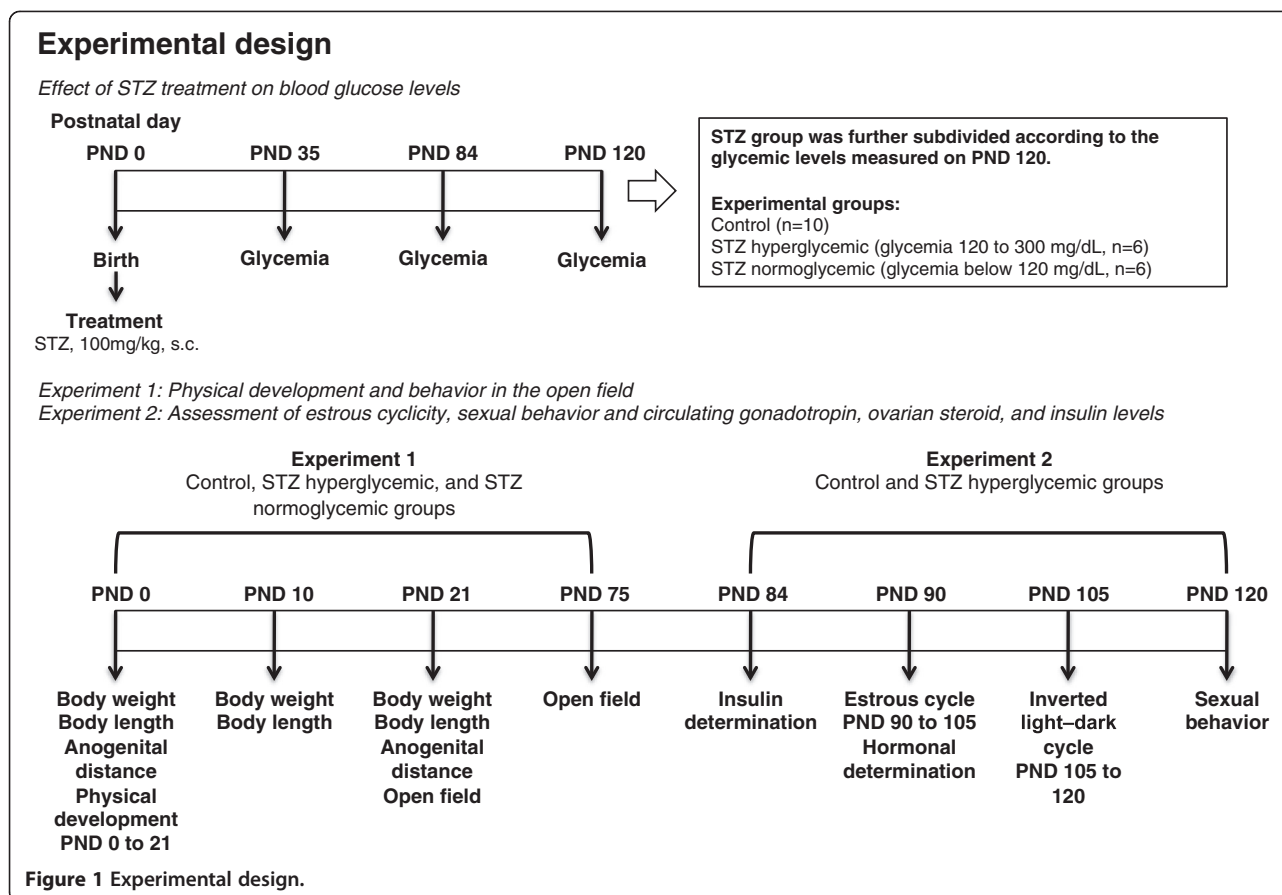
Experimental design

Effect of STZ treatment on blood glucose levels

Postnatal day

PND 0

PND 35

PND 84

PND 120

Birth

Glycemia

Glycemia

Glycemia

Treatment
STZ, 100mg/kg, s.c.

STZ group was further subdivided according to the glycemic levels measured on PND 120.

Experimental groups:
Control (n=10)
STZ hyperglycemic (glycemia 120 to 300 mg/dL, n=6)
STZ normoglycemic (glycemia below 120 mg/dL, n=6)

Experiment 1: Physical development and behavior in the open field
Experiment 2: Assessment of estrous cyclicity, sexual behavior and circulating gonadotropin, ovarian steroid, and insulin levels

Experiment 1
Control, STZ hyperglycemic, and STZ normoglycemic groups

Experiment 2
Control and STZ hyperglycemic groups

PND 0

PND 10

PND 21

PND 75

PND 84

PND 90

PND 105

PND 120

Body weight
Body length
Anogenital distance
Physical development
PND 0 to 21

Body weight
Body length

Body weight
Body length
Anogenital distance
Open field

Open field

Insulin determination

Estrous cycle
PND 90 to 105
Hormonal determination

Inverted light–dark cycle
PND 105 to 120

Sexual behavior

Figure 1 Experimental design.